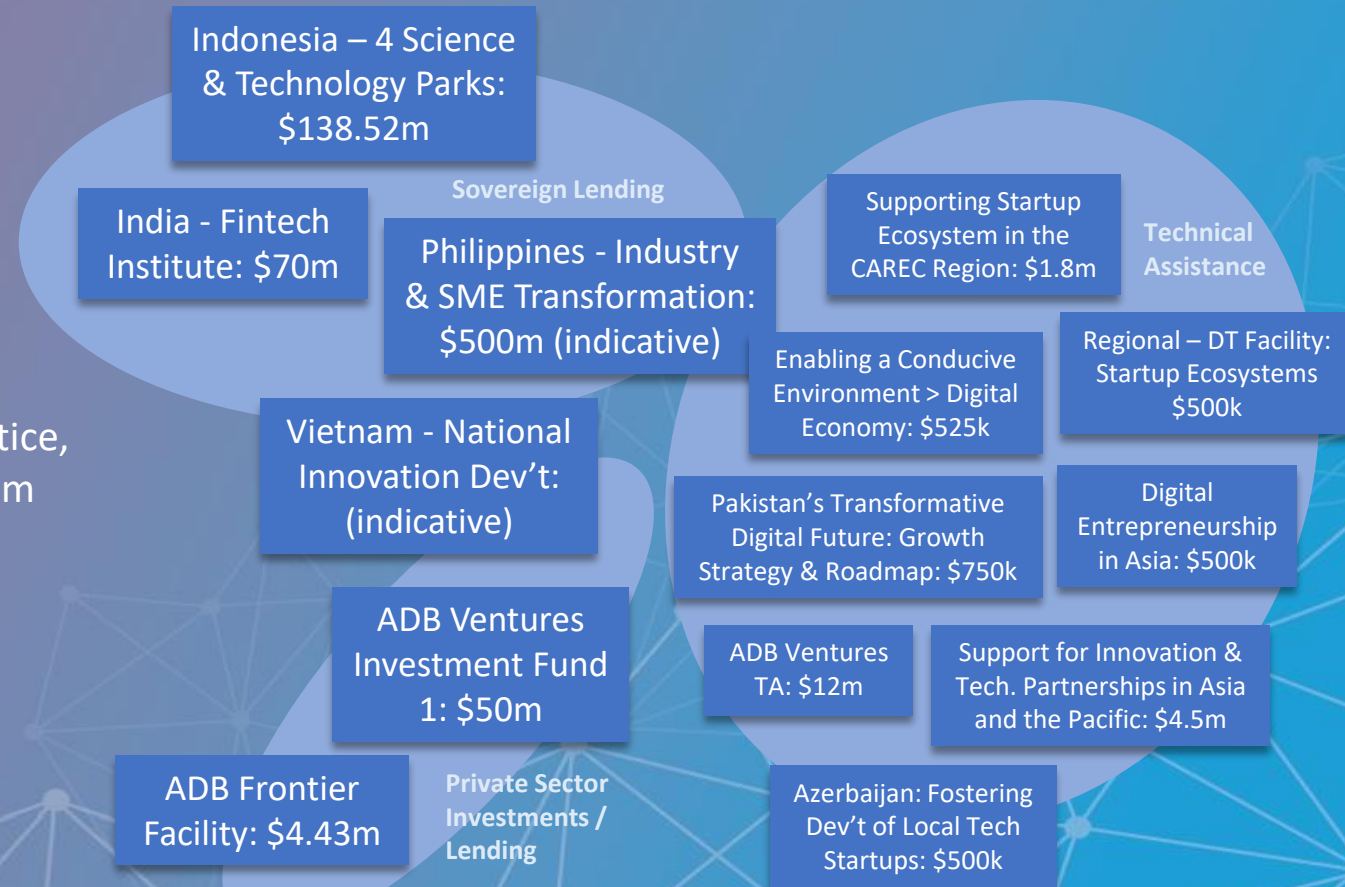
Indonesia – 4 Science & Technology Parks: \$138.52m

India - Fintech Institute: \$70m

Sovereign Lending

Philippines - Industry & SME Transformation: \$500m (indicative)

Vietnam - National Innovation Dev't: (indicative)

tice,

m

Supporting Startup Ecosystem in the CAREC Region: \$1.8m

Technical Assistance

Regional – DT Facility: Startup Ecosystems \$500k

Enabling a Conducive Environment > Digital Economy: \$525k

Pakistan's Transformative Digital Future: Growth Strategy & Roadmap: \$750k

Digital Entrepreneurship in Asia: \$500k

ADB Ventures Investment Fund 1: \$50m

ADB Ventures TA: \$12m

Support for Innovation & Tech. Partnerships in Asia and the Pacific: \$4.5m

ADB Frontier Facility: \$4.43m

Private Sector Investments / Lending

Azerbaijan: Fostering Dev't of Local Tech Startups: \$500k